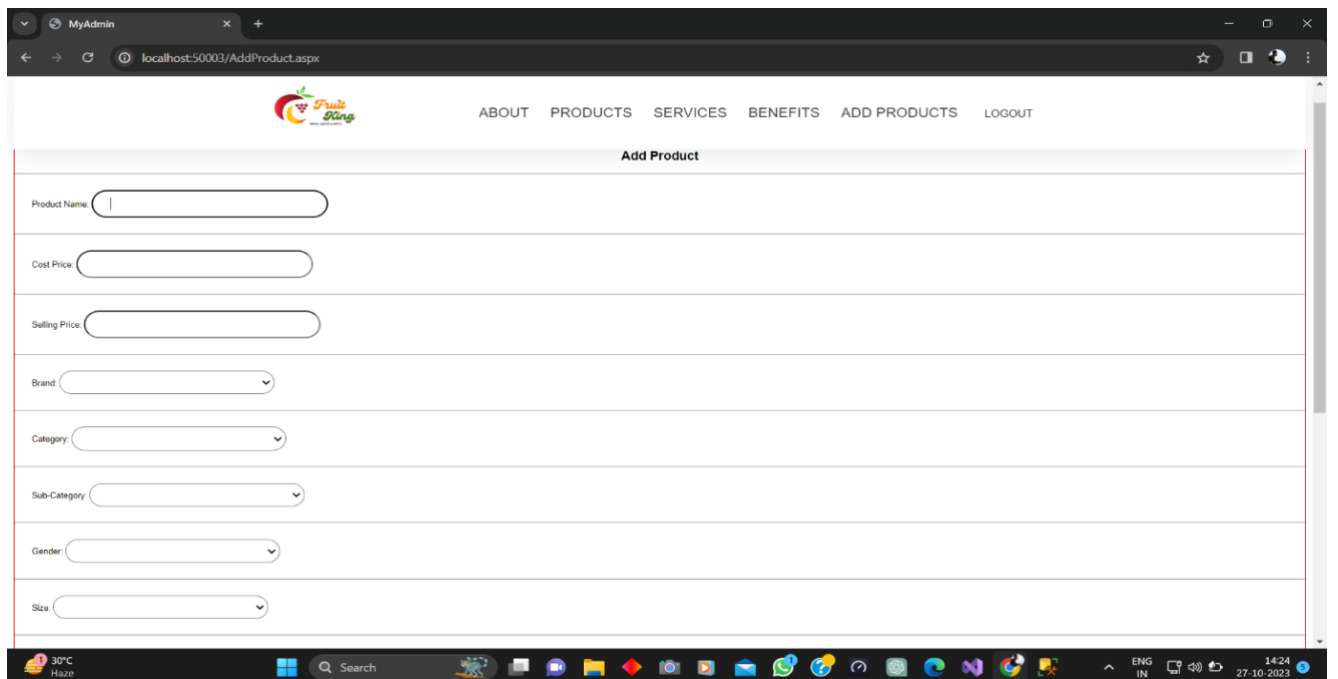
MyAdmin

localhost:50003/AddProduct.aspx

Fruit King

ABOUT PRODUCTS SERVICES BENEFITS ADD PRODUCTS LOGOUT

Add Product

Product Name:

Cost Price:

Selling Price:

Brand:

Category:

Sub-Category:

Gender:

Size:

30°C
Haze

Search

ENG
IN

14:24
27-10-2023